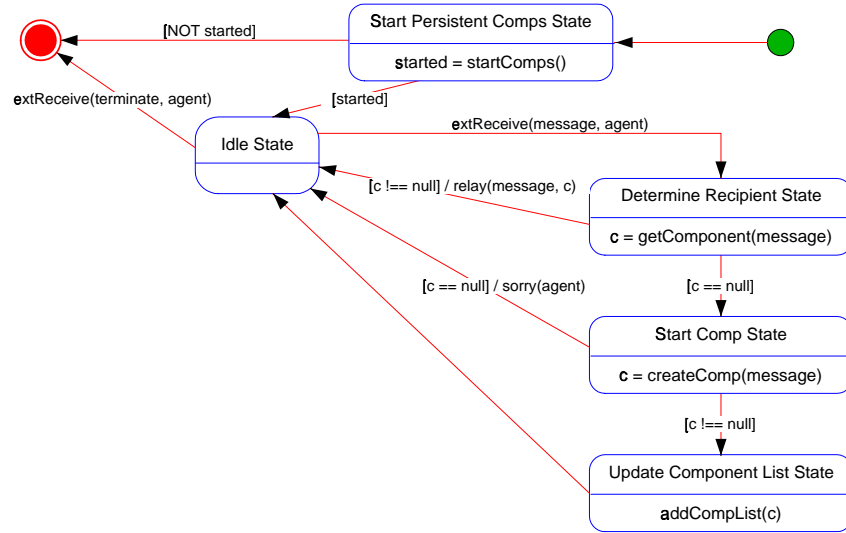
Start Persistent Comps State

started = startComps()

[NOT started]

extReceive(terminate, agent)

[started]

Idle State

extReceive(message, agent)

[c !== null] / relay(message, c)

Determine Recipient State

c = getComponent(message)

[c == null] / sorry(agent)

[c == null]

Start Comp State

c = createComp(message)

[c !== null]

Update Component List State

addCompList(c)